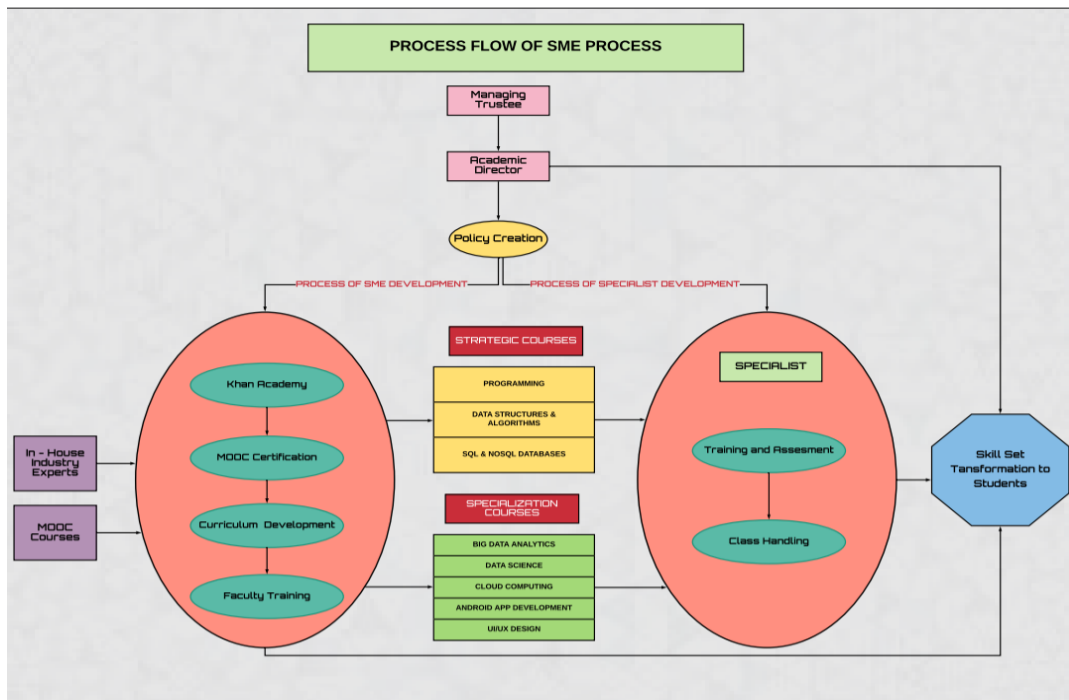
PROCESS FLOW OF SME PROCESS

Managing Trustee

Academic Director

Policy Creation

PROCESS OF SME DEVELOPMENT

PROCESS OF SPECIALIST DEVELOPMENT

In - House Industry Experts

MOOC Courses

Khan Academy

MOOC Certification

Curriculum Development

Faculty Training

STRATEGIC COURSES

PROGRAMMING

DATA STRUCTURES & ALGORITHMS

SQL & NOSQL DATABASES

SPECIALIZATION COURSES

BIG DATA ANALYTICS

DATA SCIENCE

CLOUD COMPUTING

ANDROID APP DEVELOPMENT

UI/UX DESIGN

SPECIALIST

Training and Assesment

Class Handling

Skill Set Tansformation to Students